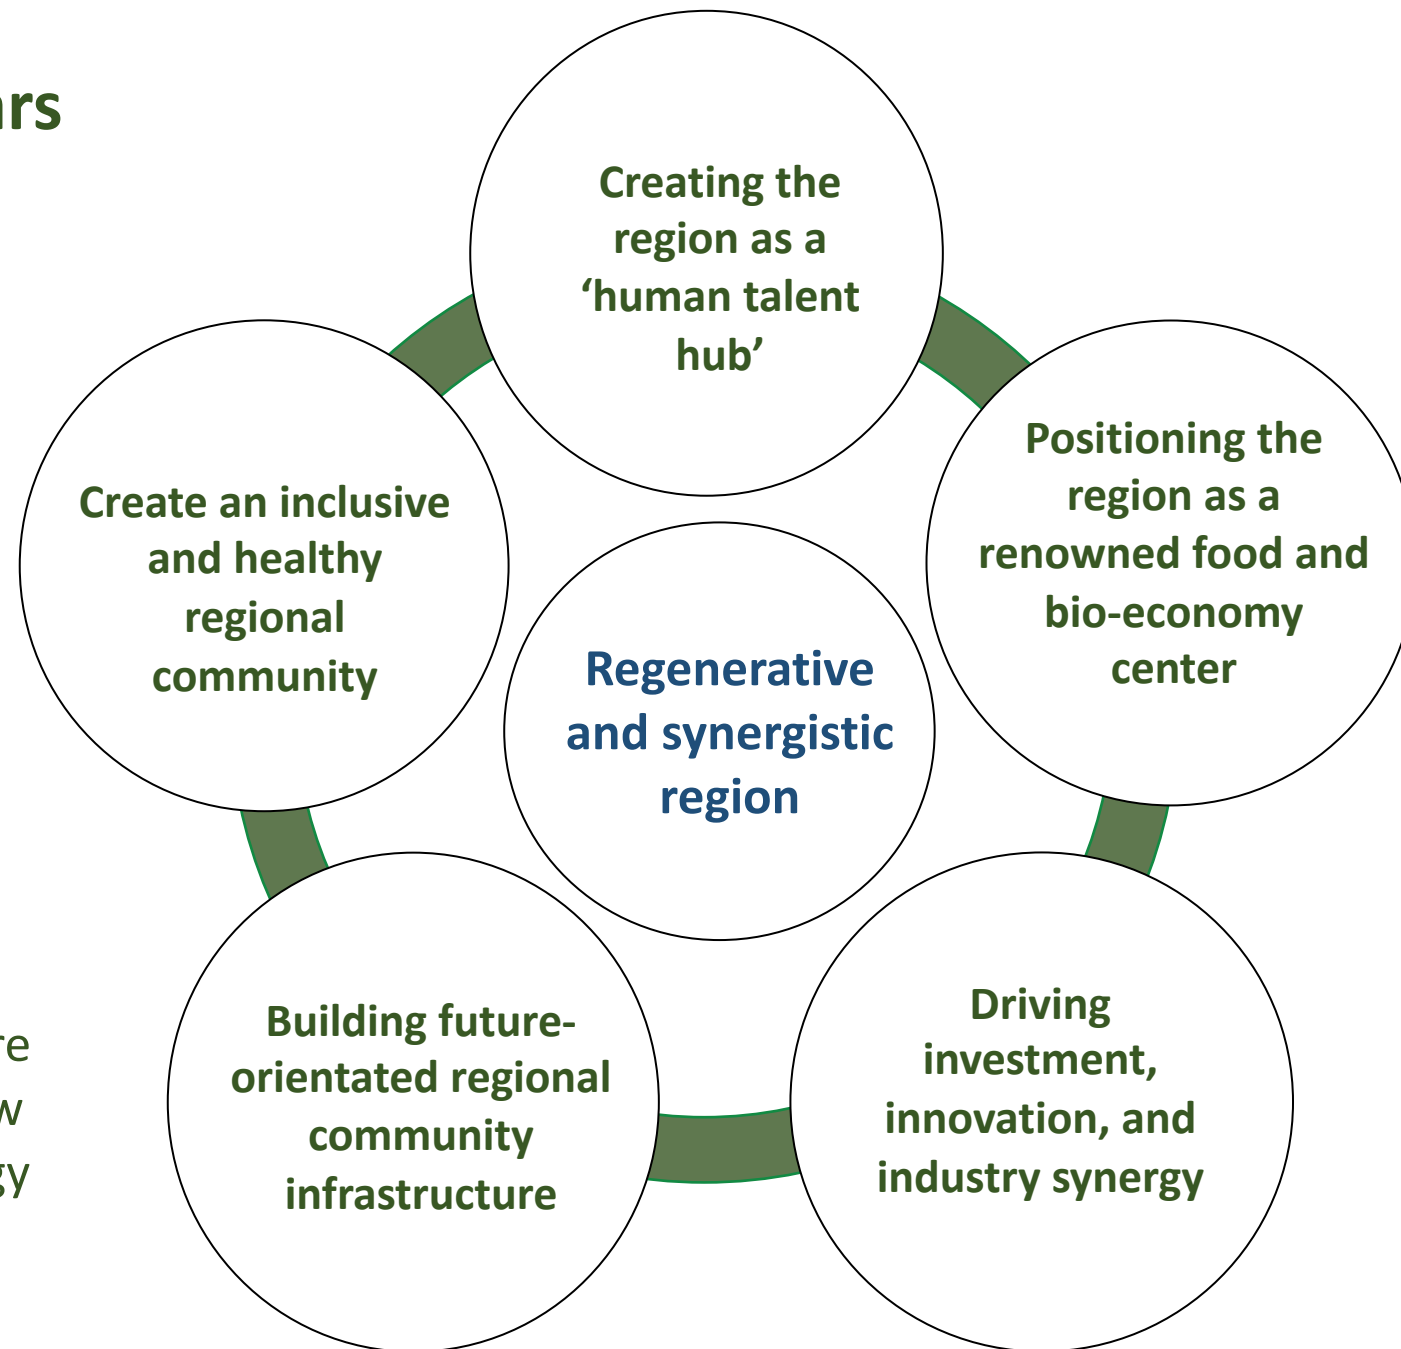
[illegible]rs

Creating the region as a ‘human talent hub’

Create an inclusive and healthy regional community

Positioning the region as a renowned food and bio-economy center

Regenerative and synergistic region

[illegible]re
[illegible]w
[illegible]gy

Building future-orientated regional community infrastructure

Driving investment, innovation, and industry synergy